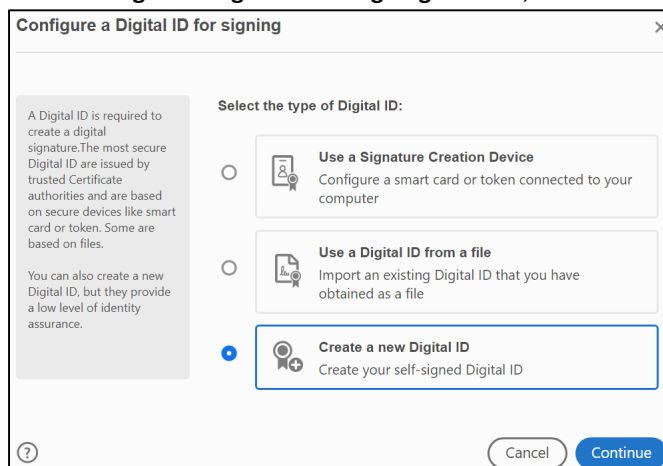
Configure a Digital ID for signing

A Digital ID is required to create a digital signature.The most secure Digital ID are issued by trusted Certificate authorities and are based on secure devices like smart card or token. Some are based on files.

You can also create a new Digital ID, but they provide a low level of identity assurance.

Select the type of Digital ID:

Use a Signature Creation Device
Configure a smart card or token connected to your computer

Use a Digital ID from a file
Import an existing Digital ID that you have obtained as a file

Create a new Digital ID
Create your self-signed Digital ID

?

Cancel

Continue